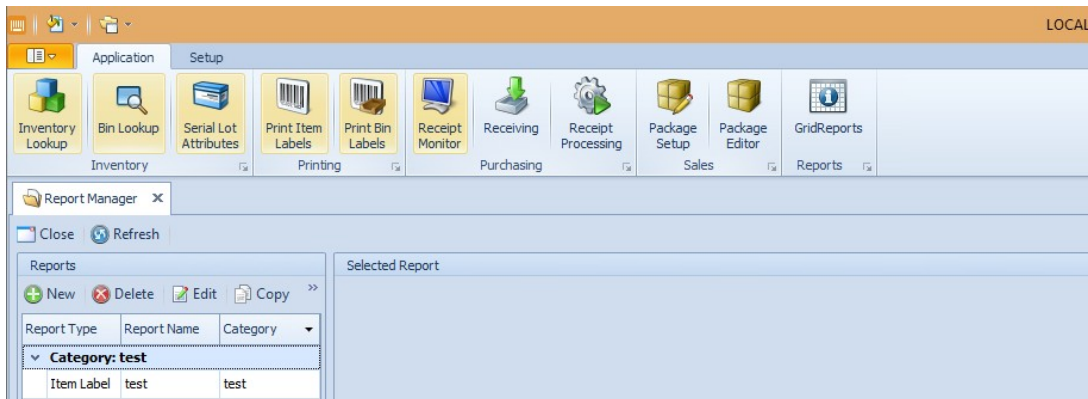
LOCAL

Application Setup

Inventory Lookup | Bin Lookup | Serial Lot Attributes | Print Item Labels | Print Bin Labels | Receipt Monitor | Receiving | Receipt Processing | Package Setup | Package Editor | GridReports

Inventory Printing Purchasing Sales Reports

Report Manager ✕

Close Refresh

Reports

Selected Report

New Delete Edit Copy »

| Report Type | Report Name | Category |
|---|---|---|
| Category: test | | |
| Item Label | test | test |